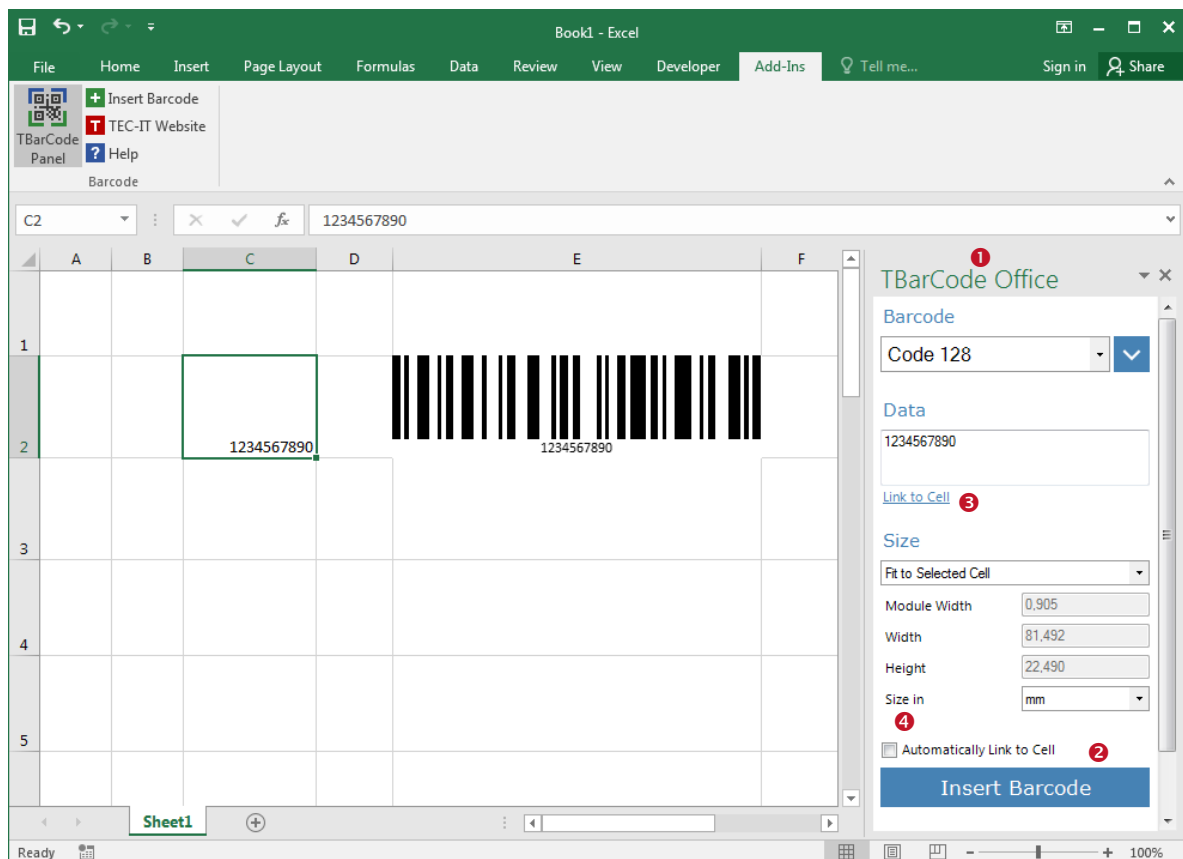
Book1 - Excel

File Home Insert Page Layout Formulas Data Review View Developer Add-Ins Tell me... Sign in Share

TBarCode Panel
Insert Barcode
TEC-IT Website
Help
Barcode

C2
$f_x$ 1234567890

| | A | B | C | D | E | F |
|---|---|---|---|---|---|---|
| 1 | | | | | | |
| 2 | | | 1234567890 | | 1234567890 | |
| 3 | | | | | | |
| 4 | | | | | | |
| 5 | | | | | | |

1
TBarCode Office

Barcode
Code 128

Data
1234567890

Link to Cell 3

Size
Fit to Selected Cell
Module Width 0,905
Width 81,492
Height 22,490
Size in mm
4
Automatically Link to Cell 2
Insert Barcode

Sheet1

Ready 100%